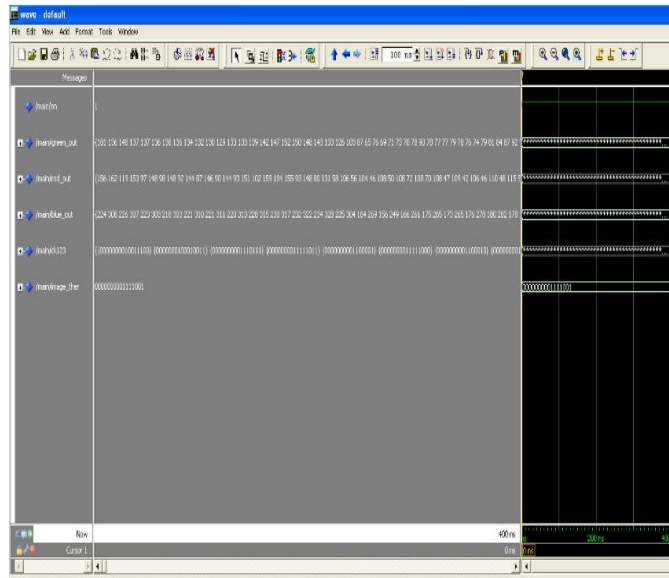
wave - default

File Edit View Add Format Tools Window

100 ns

Messages

/main/en

/main/green_out

/main/red_out

/main/blue_out

/main/clk123

/main/image_ther

1

{181 136 148 137 137 136 138 136 134 132 130 129 133 133 139 142 147 152 150 148 143 133 126 103 87 65 76 69 71 73 78 78 93 78 77 77 79 78 76 74 79 81 84 87 92

{156 162 119 153 97 148 98 148 92 144 87 146 92 144 93 151 102 159 104 155 93 148 88 131 58 106 56 104 46 108 50 108 72 118 73 108 47 109 42 106 46 110 48 115

{224 308 226 307 223 303 218 303 221 310 221 311 223 313 228 315 230 317 232 322 234 328 225 304 184 269 156 249 166 266 175 265 173 265 176 278 180 282 178

{0000000001001100} {0000000010010011} {000000001110111} {0000000011111011} {000000000100001} {000000000111111000} {000000000100010} {00000000

0000000001111001

0000000001111001

Now

400 ns

Cursor 1

0 ns

200 ns

0 ns